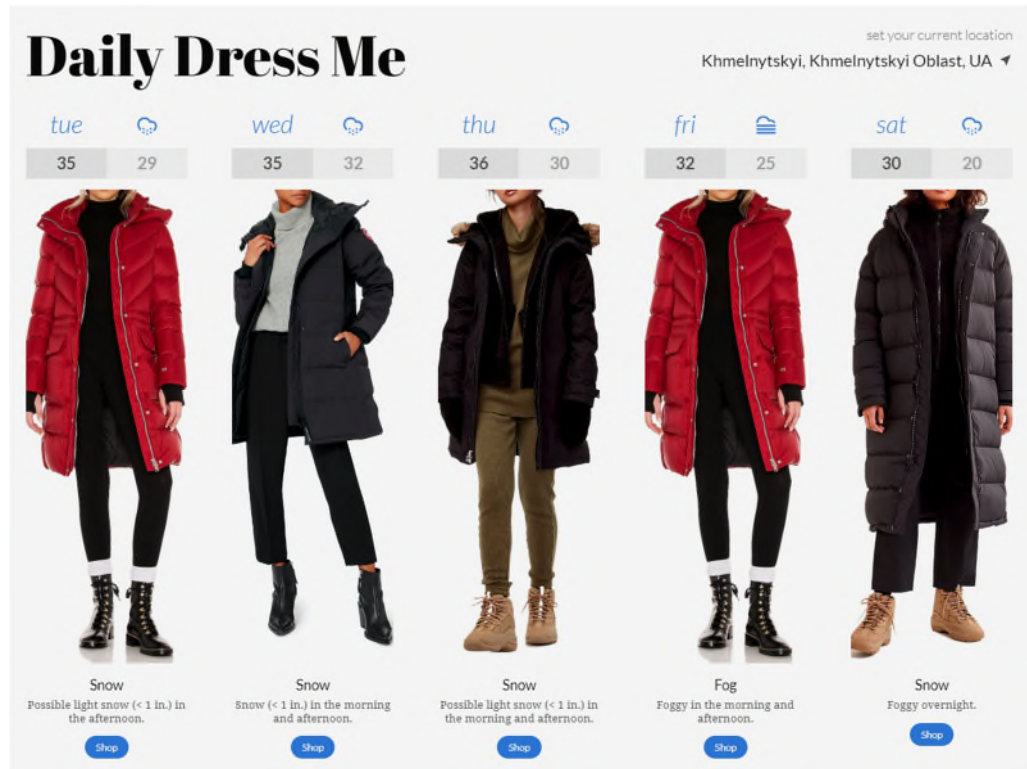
Daily Dress Me

set your current location
Khmelnytskyi, Khmelnytskyi Oblast, UA

tue
35 29
Snow
Possible light snow (< 1 in.) in the afternoon.
Shop

wed
35 32
Snow
Snow (< 1 in.) in the morning and afternoon.
Shop

thu
36 30
Snow
Possible light snow (< 1 in.) in the morning and afternoon.
Shop

fri
32 25
Fog
Foggy in the morning and afternoon.
Shop

sat
30 20
Snow
Foggy overnight.
Shop